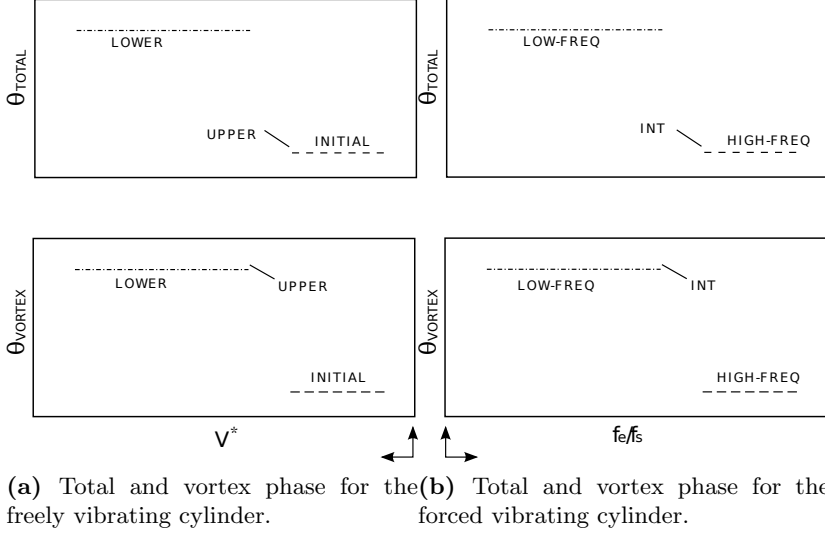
$\theta_{TOTAL}$

LOWER

UPPER

INITIAL

$\theta_{TOTAL}$

LOW-FREQ

INT

HIGH-FREQ

$\theta_{VORTEX}$

LOWER

UPPER

INITIAL

$V^*$

$\theta_{VORTEX}$

LOW-FREQ

INT

HIGH-FREQ

$f_e/f_s$

**(a)** Total and vortex phase for the freely vibrating cylinder.

**(b)** Total and vortex phase for the forced vibrating cylinder.